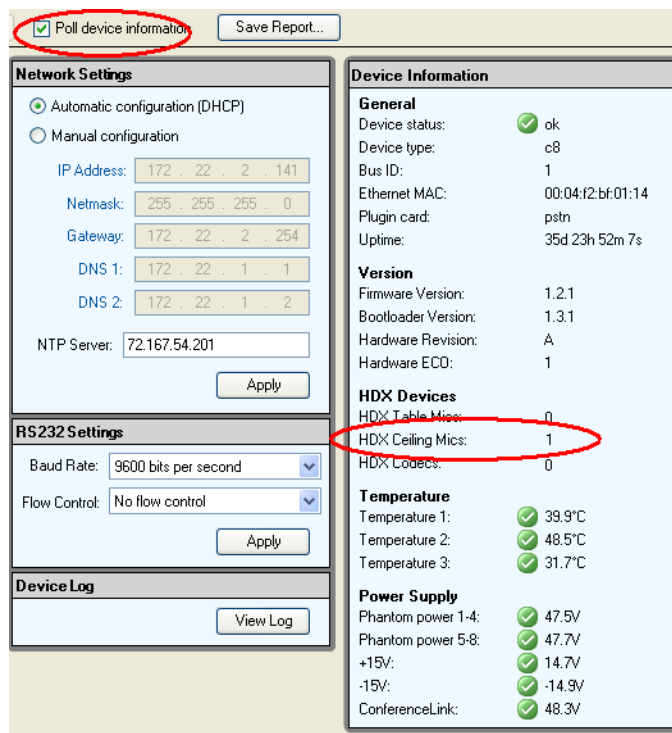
Poll device information

Save Report...

Network Settings

Automatic configuration (DHCP)

Manual configuration

IP Address: 172 . 22 . 2 . 141

Netmask: 255 . 255 . 255 . 0

Gateway: 172 . 22 . 2 . 254

DNS 1: 172 . 22 . 1 . 1

DNS 2: 172 . 22 . 1 . 2

NTP Server: 72.167.54.201

Apply

RS232 Settings

Baud Rate: 9600 bits per second

Flow Control: No flow control

Apply

Device Log

View Log

Device Information

General

| | |
|---|---|
| Device status: | ok |
| Device type: | c8 |
| Bus ID: | 1 |
| Ethernet MAC: | 00:04:f2:bf:01:14 |
| Plugin card: | pstn |
| Uptime: | 35d 23h 52m 7s |

Version

| | |
|---|---|
| Firmware Version: | 1.2.1 |
| Bootloader Version: | 1.3.1 |
| Hardware Revision: | A |
| Hardware ECO: | 1 |

HDX Devices

| | |
|---|---|
| HDX Table Mics: | 0 |
| HDX Ceiling Mics: | 1 |
| HDX Codecs: | 0 |

Temperature

| | |
|---|---|
| Temperature 1: | 39.9°C |
| Temperature 2: | 48.5°C |
| Temperature 3: | 31.7°C |

Power Supply

| | |
|---|---|
| Phantom power 1-4: | 47.5V |
| Phantom power 5-8: | 47.7V |
| +15V: | 14.7V |
| -15V: | -14.9V |
| ConferenceLink: | 48.3V |